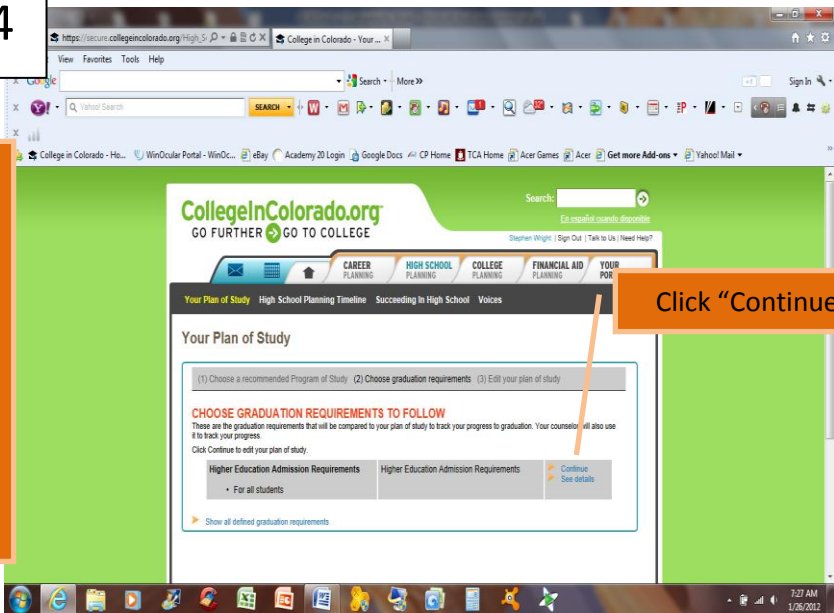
4

https://secure.collegeincolorado.org/High_S

College in Colorado - Your ...

View Favorites Tools Help

Google

Search · More »

Sign In

Yahoo! Search

SEARCH

College in Colorado - Ho... WinOcular Portal - WinOc... eBay Academy 20 Login Google Docs CP Home TCA Home Acer Games Acer Get more Add-ons Yahoo! Mail

CollegeInColorado.org
GO FURTHER GO TO COLLEGE

Search:

En español cuando disponible

Stephen Wright | Sign Out | Talk to Us | Need Help?

CAREER PLANNING | HIGH SCHOOL PLANNING | COLLEGE PLANNING | FINANCIAL AID PLANNING | YOUR POR

Your Plan of Study | High School Planning Timeline | Succeeding In High School | Voices

Click "Continue

Your Plan of Study

(1) Choose a recommended Program of Study (2) Choose graduation requirements (3) Edit your plan of study

CHOOSE GRADUATION REQUIREMENTS TO FOLLOW

These are the graduation requirements that will be compared to your plan of study to track your progress to graduation. Your counselor will also use it to track your progress.

Click Continue to edit your plan of study.

| Higher Education Admission Requirements<br>• For all students | Higher Education Admission Requirements | Continue<br>See details |
|---|---|---|

Show all defined graduation requirements

7:27 AM
1/26/2012